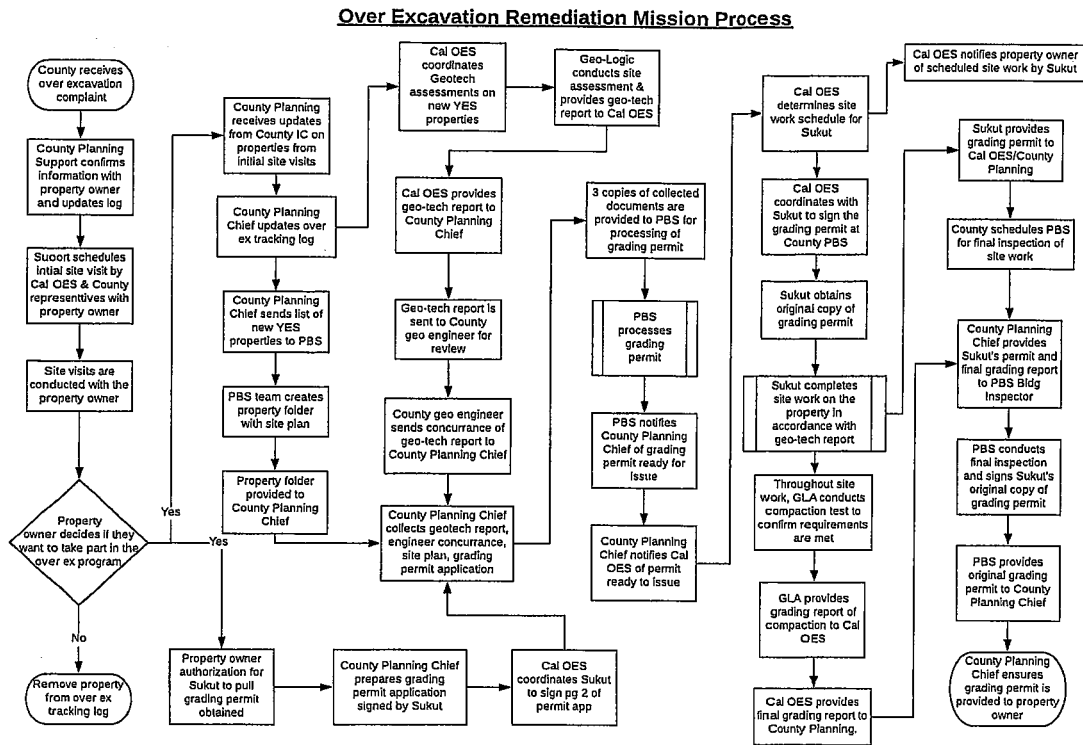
Over Excavation Remediation Mission Process

County receives over excavation complaint

County Planning Support confirms information with property owner and updates log

Suoort schedules intial site visit by Cal OES & County representtives with property owner

Site visits are conducted with the property owner

Property owner decides if they want to take part in the over ex program

Yes

Yes

No

Remove property from over ex tracking log

County Planning receives updates from County IC on properties from initial site visits

County Planning Chief updates over ex tracking log

County Planning Chief sends list of new YES properties to PBS

PBS team creates property folder with site plan

Property folder provided to County Planning Chief

Property owner authorization for Sukut to pull grading permit obtained

County Planning Chief prepares grading permit application signed by Sukut

Cal OES coordinates Sukut to sign pg 2 of permit app

Cal OES coordinates Geotech assessments on new YES properties

Geo-Logic conducts site assessment & provides geo-tech report to Cal OES

Cal OES provides geo-tech report to County Planning Chief

Geo-tech report is sent to County geo engineer for review

County geo engineer sends concurrance of geo-tech report to County Planning Chief

County Planning Chief collects geotech report, engineer concurrance, site plan, grading permit application

3 copies of collected documents are provided to PBS for processing of grading permit

PBS processes grading permit

PBS notifies County Planning Chief of grading permit ready for issue

County Planning Chief notifies Cal OES of permit ready to issue

Cal OES determines site work schedule for Sukut

Cal OES notifies property owner of scheduled site work by Sukut

Cal OES coordinates with Sukut to sign the grading permit at County PBS

Sukut obtains original copy of grading permit

Sukut completes site work on the property in accordance with geo-tech report

Throughout site work, GLA conducts compaction test to confirm requirements are met

GLA provides grading report of compaction to Cal OES

Cal OES provides final grading report to County Planning.

Sukut provides grading permit to Cal OES/County Planning

County schedules PBS for final inspection of site work

County Planning Chief provides Sukut's permit and final grading report to PBS Bldg Inspector

PBS conducts final inspection and signs Sukut's original copy of grading permit

PBS provides original grading permit to County Planning Chief

County Planning Chief ensures grading permit is provided to property owner